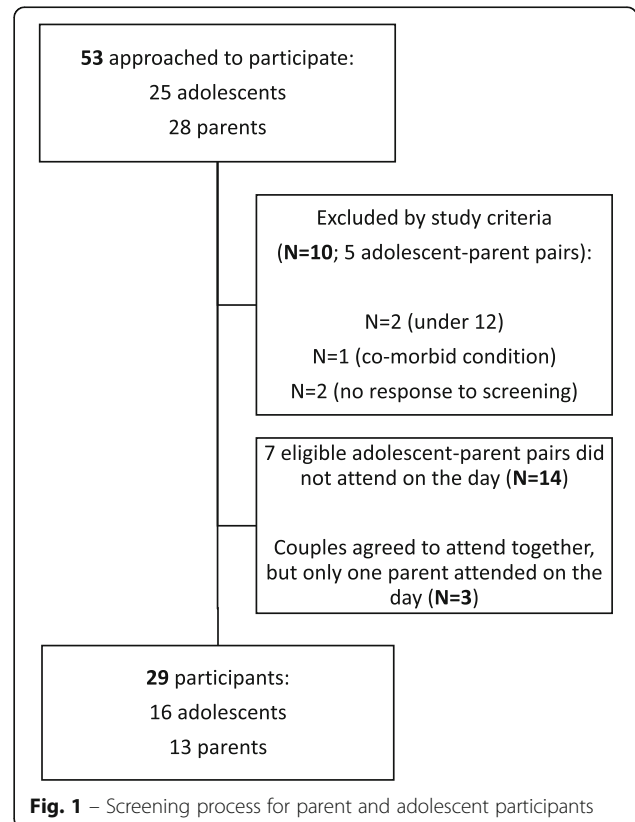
**53** approached to participate:
25 adolescents
28 parents

Excluded by study criteria
(**N=10**; 5 adolescent-parent pairs):

N=2 (under 12)
N=1 (co-morbid condition)
N=2 (no response to screening)

7 eligible adolescent-parent pairs did not attend on the day (**N=14**)

Couples agreed to attend together, but only one parent attended on the day (**N=3**)

**29** participants:
16 adolescents
13 parents

**Fig. 1** – Screening process for parent and adolescent participants